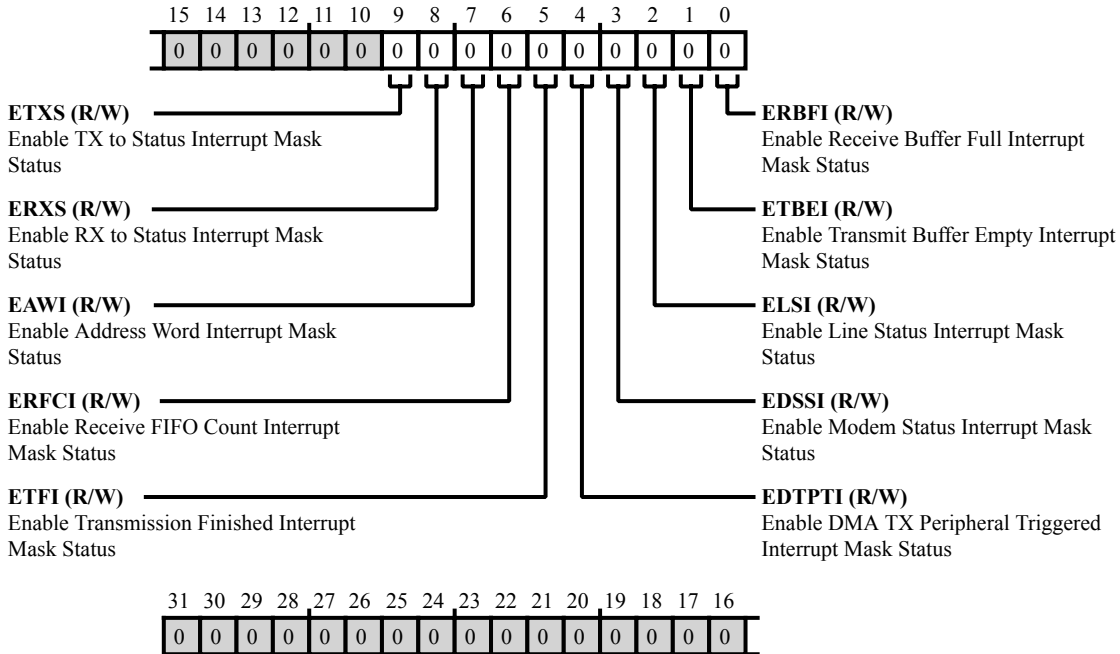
15 14 13 12 11 10 9 8 7 6 5 4 3 2 1 0

| 0 | 0 | 0 | 0 | 0 | 0 | 0 | 0 | 0 | 0 | 0 | 0 | 0 | 0 | 0 | 0 |
|---|---|---|---|---|---|---|---|---|---|---|---|---|---|---|---|

**ETXS (R/W)**
Enable TX to Status Interrupt Mask Status

**ERXS (R/W)**
Enable RX to Status Interrupt Mask Status

**EAWI (R/W)**
Enable Address Word Interrupt Mask Status

**ERFCI (R/W)**
Enable Receive FIFO Count Interrupt Mask Status

**ETFI (R/W)**
Enable Transmission Finished Interrupt Mask Status

**ERBFI (R/W)**
Enable Receive Buffer Full Interrupt Mask Status

**ETBEI (R/W)**
Enable Transmit Buffer Empty Interrupt Mask Status

**ELSI (R/W)**
Enable Line Status Interrupt Mask Status

**EDSSI (R/W)**
Enable Modem Status Interrupt Mask Status

**EDTPTI (R/W)**
Enable DMA TX Peripheral Triggered Interrupt Mask Status

31 30 29 28 27 26 25 24 23 22 21 20 19 18 17 16

| 0 | 0 | 0 | 0 | 0 | 0 | 0 | 0 | 0 | 0 | 0 | 0 | 0 | 0 | 0 | 0 |
|---|---|---|---|---|---|---|---|---|---|---|---|---|---|---|---|